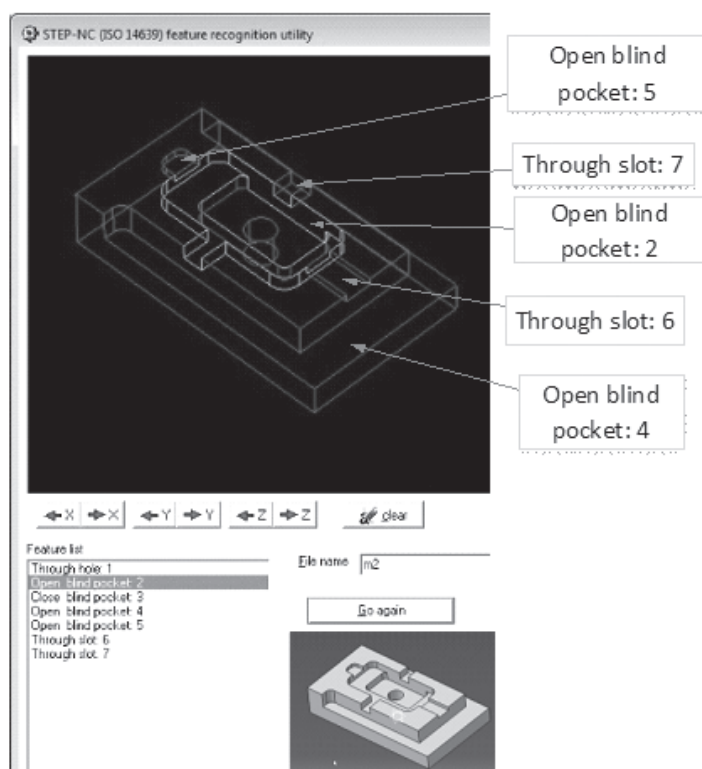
STEP-NC (ISO 14639) feature recognition utility

Open blind pocket: 5

Through slot: 7

Open blind pocket: 2

Through slot: 6

Open blind pocket: 4

X X Y Y Z Z clear

Feature list
Through hole 1
Open blind pocket 2
Close blind pocket 3
Open blind pocket 4
Open blind pocket 5
Through slot 6
Through slot 7

File name m2

Go again